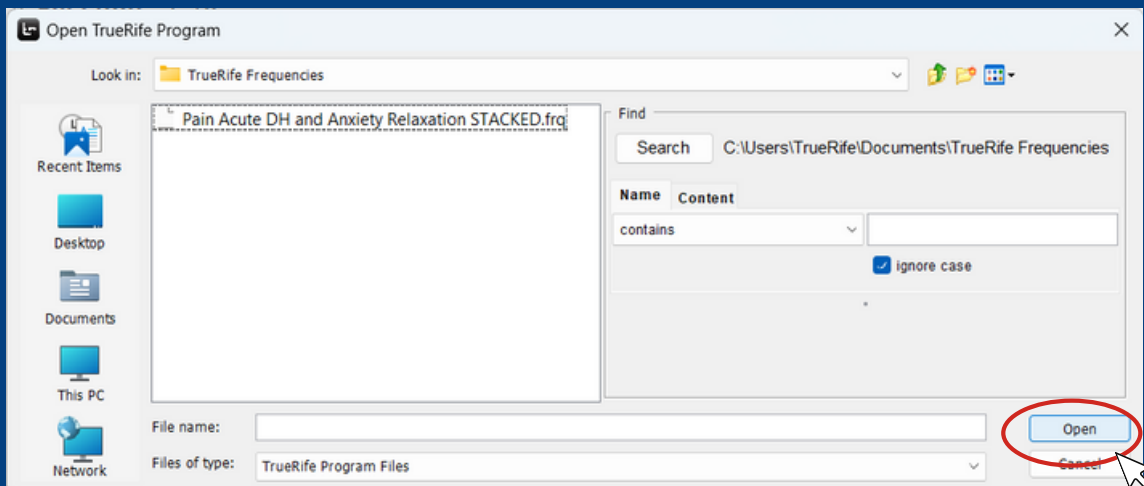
Open TrueRife Program

Look in: TrueRife Frequencies

Recent Items

Desktop

Documents

This PC

Network

Pain Acute DH and Anxiety Relaxation STACKED.frq

Find

Search C:\Users\TrueRife\Documents\TrueRife Frequencies

Name Content

contains

ignore case

File name:

Files of type: TrueRife Program Files

Open

Cancel